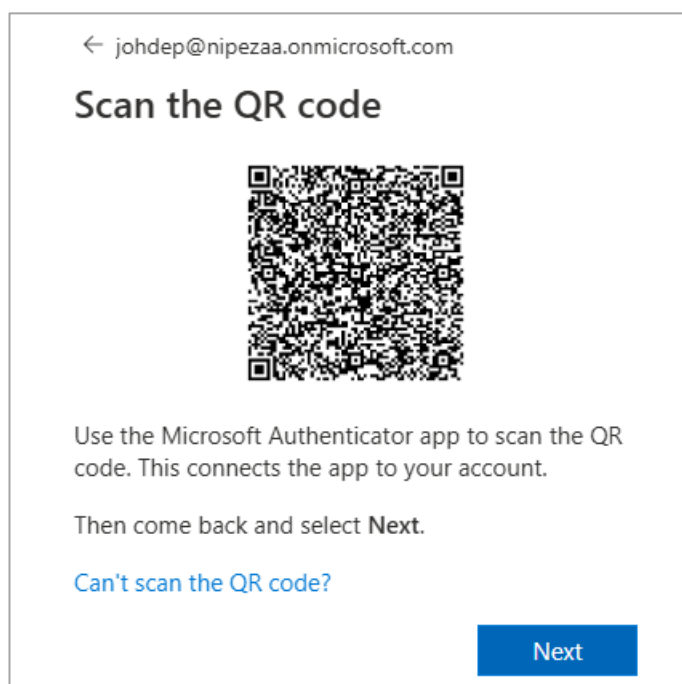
← johdep@nipezaa.onmicrosoft.com

Scan the QR code

Use the Microsoft Authenticator app to scan the QR code. This connects the app to your account.

Then come back and select Next.

Can't scan the QR code?

Next